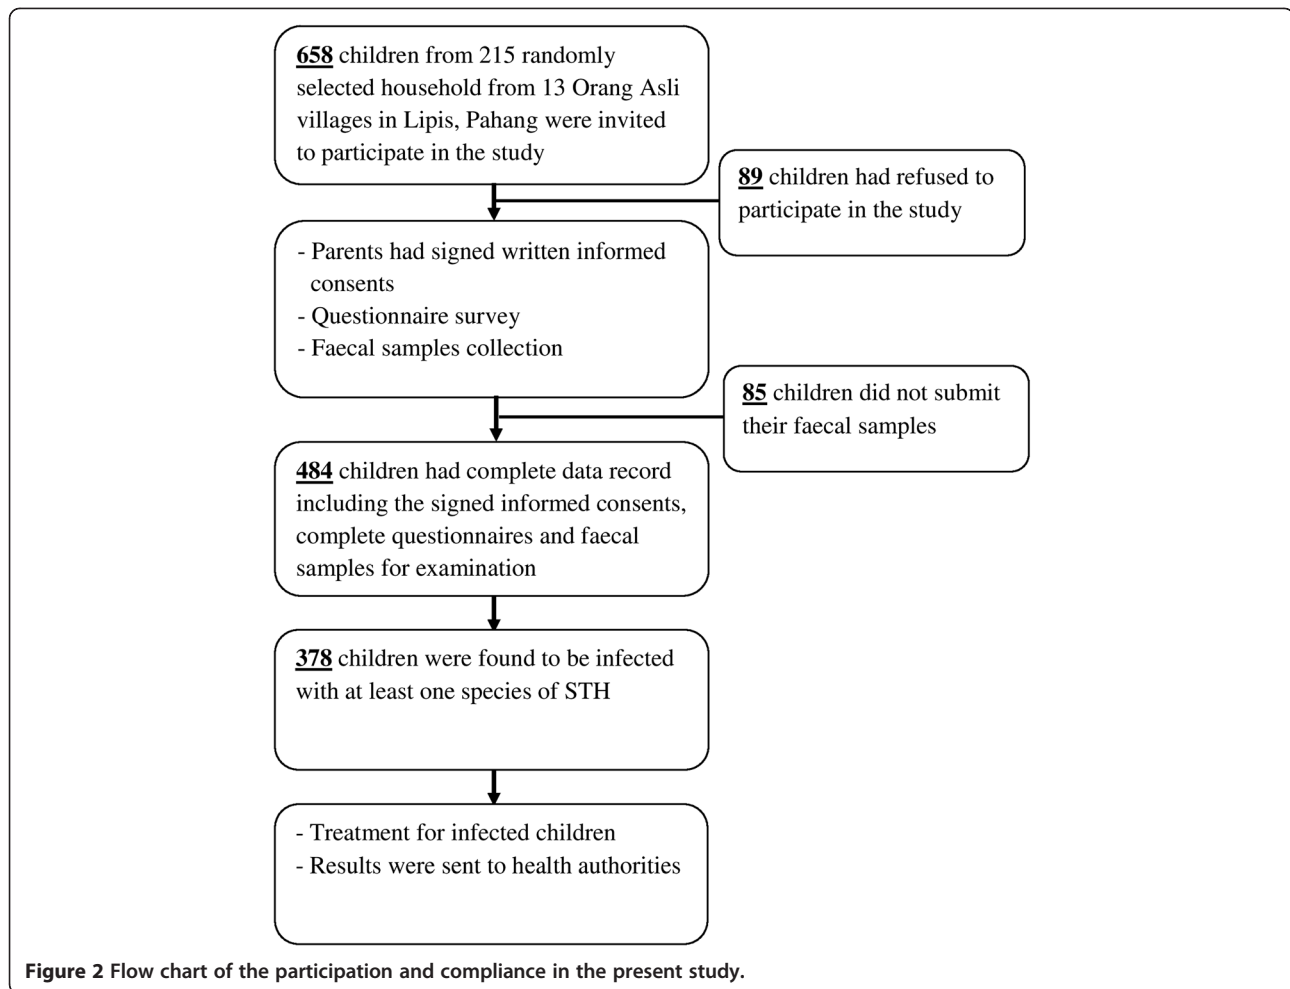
658 children from 215 randomly selected household from 13 Orang Asli villages in Lipis, Pahang were invited to participate in the study

89 children had refused to participate in the study

- Parents had signed written informed consents
- Questionnaire survey
- Faecal samples collection

85 children did not submit their faecal samples

484 children had complete data record including the signed informed consents, complete questionnaires and faecal samples for examination

378 children were found to be infected with at least one species of STH

- Treatment for infected children
- Results were sent to health authorities

Figure 2 Flow chart of the participation and compliance in the present study.